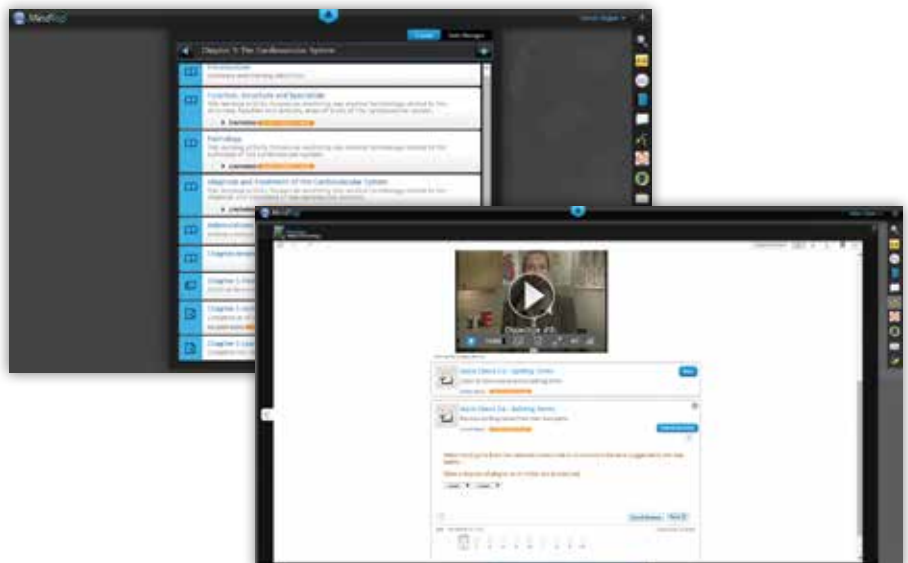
MindTap

Chapter 5: The Cardiovascular System

Introduction

Function, Structure and Specialists

Pathology

Diagnosis and Treatment of the Cardiovascular System

MindTap

Objective #5

Word Check 5a - Spelling Terms

Word Check 5a - Building Terms